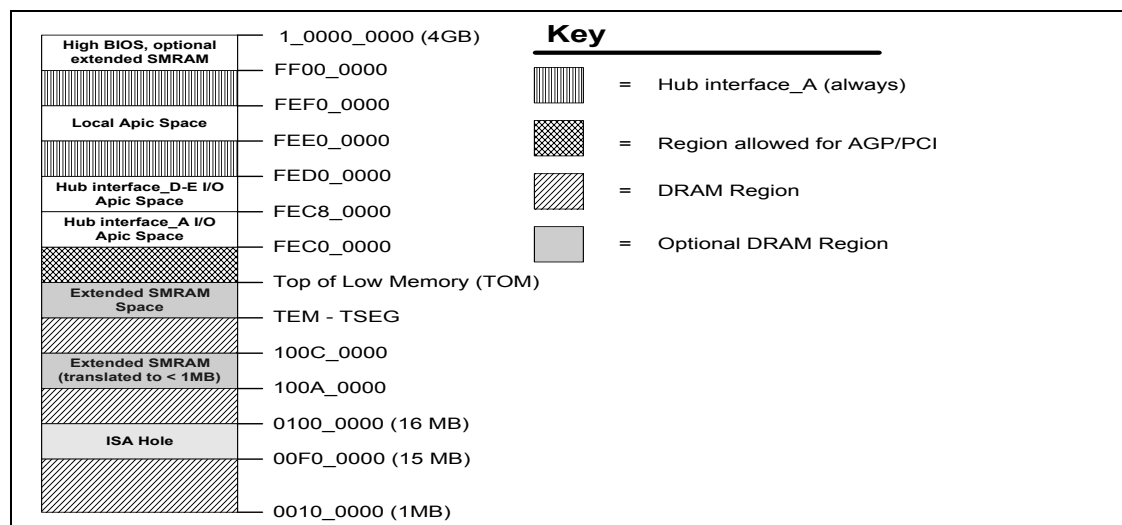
High BIOS, optional extended SMRAM

1_0000_0000 (4GB)

FF00_0000

FEF0_0000

Local Apic Space

FEE0_0000

FED0_0000

Hub interface_D-E I/O Apic Space

FEC8_0000

Hub interface_A I/O Apic Space

FEC0_0000

Top of Low Memory (TOM)

Extended SMRAM Space

TEM - TSEG

100C_0000

Extended SMRAM (translated to < 1MB)

100A_0000

0100_0000 (16 MB)

ISA Hole

00F0_0000 (15 MB)

0010_0000 (1MB)

Key

= Hub interface_A (always)

= Region allowed for AGP/PCI

= DRAM Region

= Optional DRAM Region